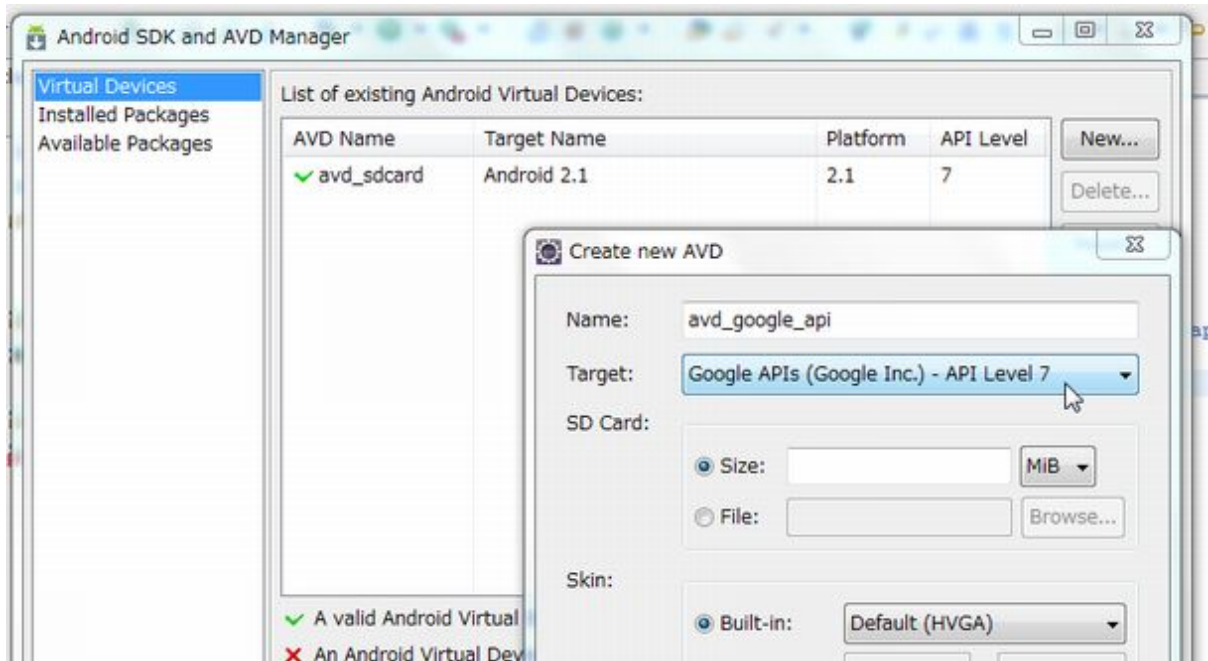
Android SDK and AVD Manager

Virtual Devices
Installed Packages
Available Packages

List of existing Android Virtual Devices:

| AVD Name | Target Name | Platform | API Level |
|---|---|---|---|
| ✓ avd_sdcard | Android 2.1 | 2.1 | 7 |

New...
Delete...

✓ A valid Android Virtual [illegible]
✗ An Android Virtual Dev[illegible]

Create new AVD

Name: avd_google_api
Target: Google APIs (Google Inc.) - API Level 7
SD Card:
Size: MiB
File: Browse...
Skin:
Built-in: Default (HVGA)